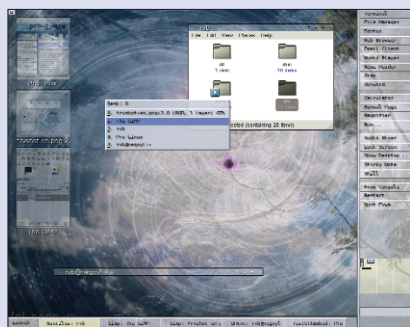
rvb
File Edit View Go Help
dl
dice
cted (containing 28 items)
Terminal
File Manager
Editor
Web Browser
Email Client
Audio Player
Move Player
Term
Volume
Calculator
Manual Page
Image Viewer
Audio Mixer
Lock Screen
Show Desktop
Xkill
Free Columns
Restart
Quit Fvwm
Desk: 0
1. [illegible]
2. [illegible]
3. rvb
4. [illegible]
5. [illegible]
Launch
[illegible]
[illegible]
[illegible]